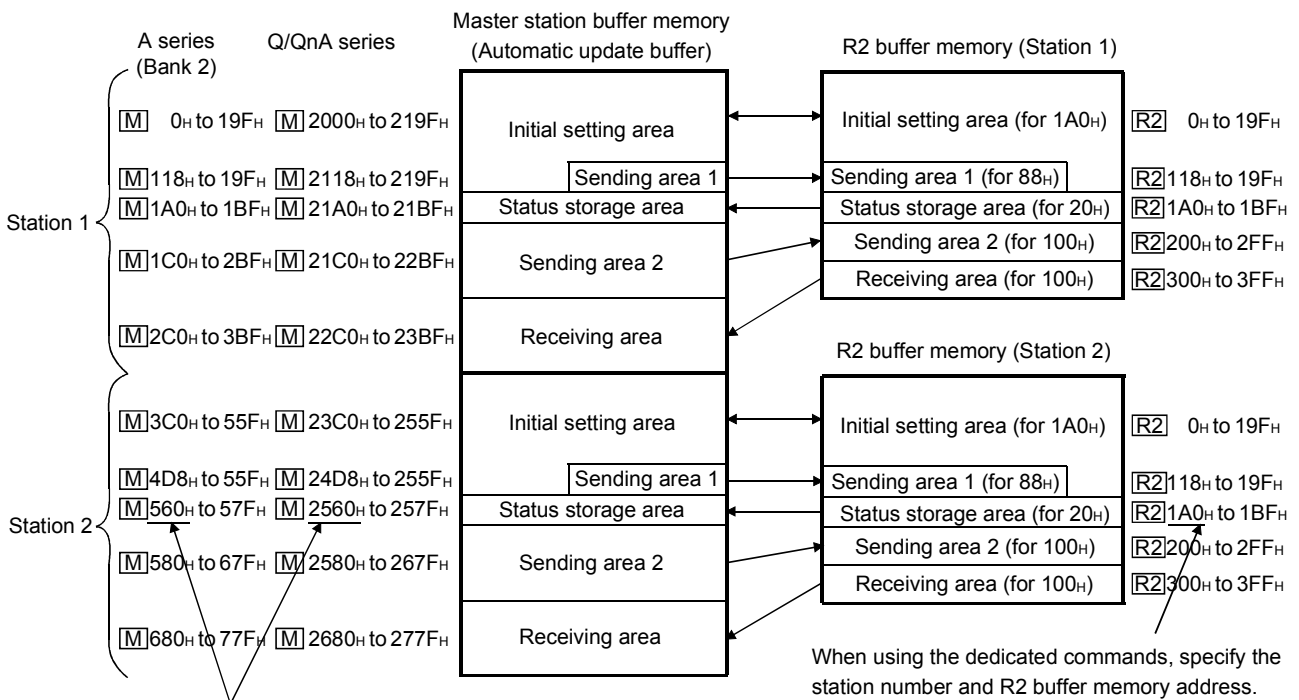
A series (Bank 2)

Q/QnA series

Master station buffer memory (Automatic update buffer)

R2 buffer memory (Station 1)

Station 1

M 0H to 19FH M 2000H to 219FH

Initial setting area

Initial setting area (for 1A0H)

R2 0H to 19FH

M 118H to 19FH M 2118H to 219FH

Sending area 1

Sending area 1 (for 88H)

R2 118H to 19FH

M 1A0H to 1BFH M 21A0H to 21BFH

Status storage area

Status storage area (for 20H)

R2 1A0H to 1BFH

M 1C0H to 2BFH M 21C0H to 22BFH

Sending area 2

Sending area 2 (for 100H)

R2 200H to 2FFH

Receiving area (for 100H)

R2 300H to 3FFH

M 2C0H to 3BFH M 22C0H to 23BFH

Receiving area

R2 buffer memory (Station 2)

Station 2

M 3C0H to 55FH M 23C0H to 255FH

Initial setting area

Initial setting area (for 1A0H)

R2 0H to 19FH

M 4D8H to 55FH M 24D8H to 255FH

Sending area 1

Sending area 1 (for 88H)

R2 118H to 19FH

M 560H to 57FH M 2560H to 257FH

Status storage area

Status storage area (for 20H)

R2 1A0H to 1BFH

M 580H to 67FH M 2580H to 267FH

Sending area 2

Sending area 2 (for 100H)

R2 200H to 2FFH

Receiving area (for 100H)

R2 300H to 3FFH

M 680H to 77FH M 2680H to 277FH

Receiving area

When using the dedicated commands, specify the station number and R2 buffer memory address.